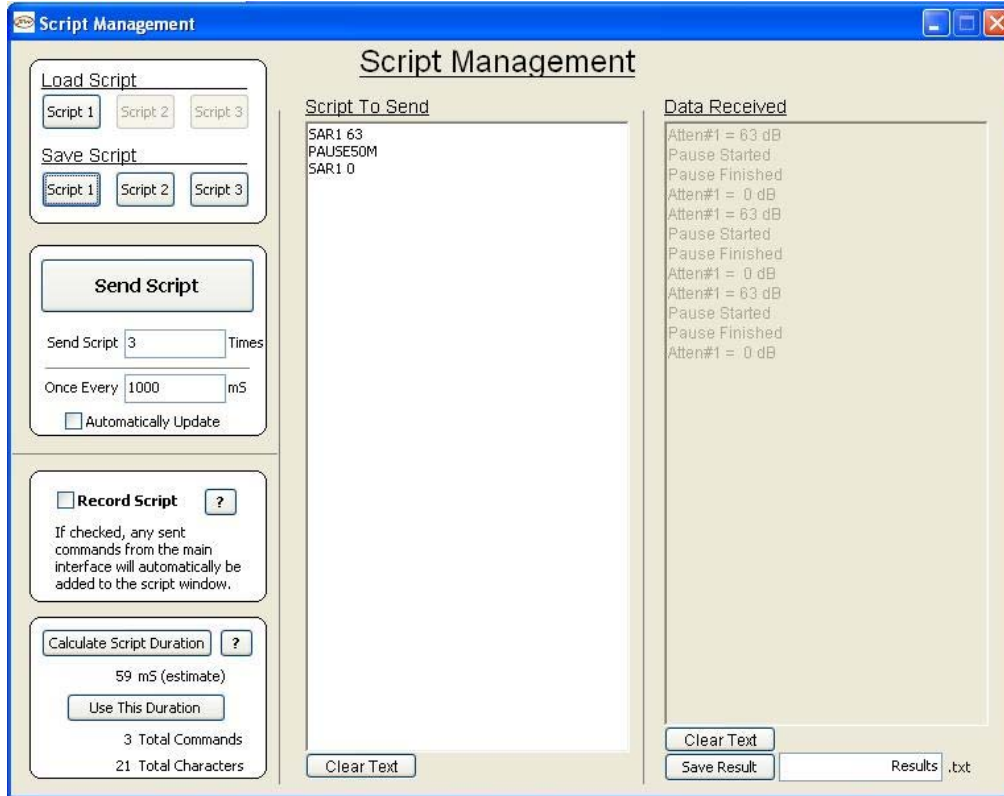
Script Management

Script Management

Load Script

Script 1 Script 2 Script 3

Save Script

Script 1 Script 2 Script 3

Send Script

Send Script 3 Times

Once Every 1000 mS

Automatically Update

Record Script ?

If checked, any sent commands from the main interface will automatically be added to the script window.

Calculate Script Duration ?

59 mS (estimate)

Use This Duration

3 Total Commands

21 Total Characters

Script To Send

SAR1 63
PAUSE50M
SAR1 0

Clear Text

Data Received

Atten#1 = 63 dB
Pause Started
Pause Finished
Atten#1 = 0 dB
Atten#1 = 63 dB
Pause Started
Pause Finished
Atten#1 = 0 dB
Atten#1 = 63 dB
Pause Started
Pause Finished
Atten#1 = 0 dB

Clear Text

Save Result Results .txt